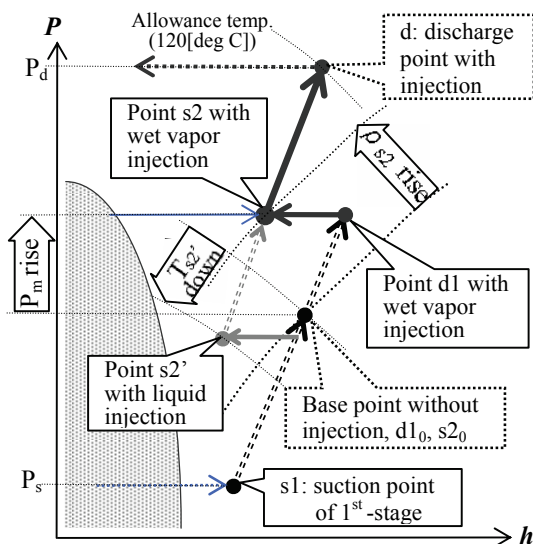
P

Allowance temp. (120[deg C])

d: discharge point with injection

$P_d$

Point s2 with wet vapor injection

$\rho_{s2}$ rise

$P_m$ rise

$T_{s2'}$ down

Point d1 with wet vapor injection

Point s2' with liquid injection

Base point without injection, $d1_0$, $s2_0$

$P_s$

s1: suction point of 1$^{st}$-stage

h